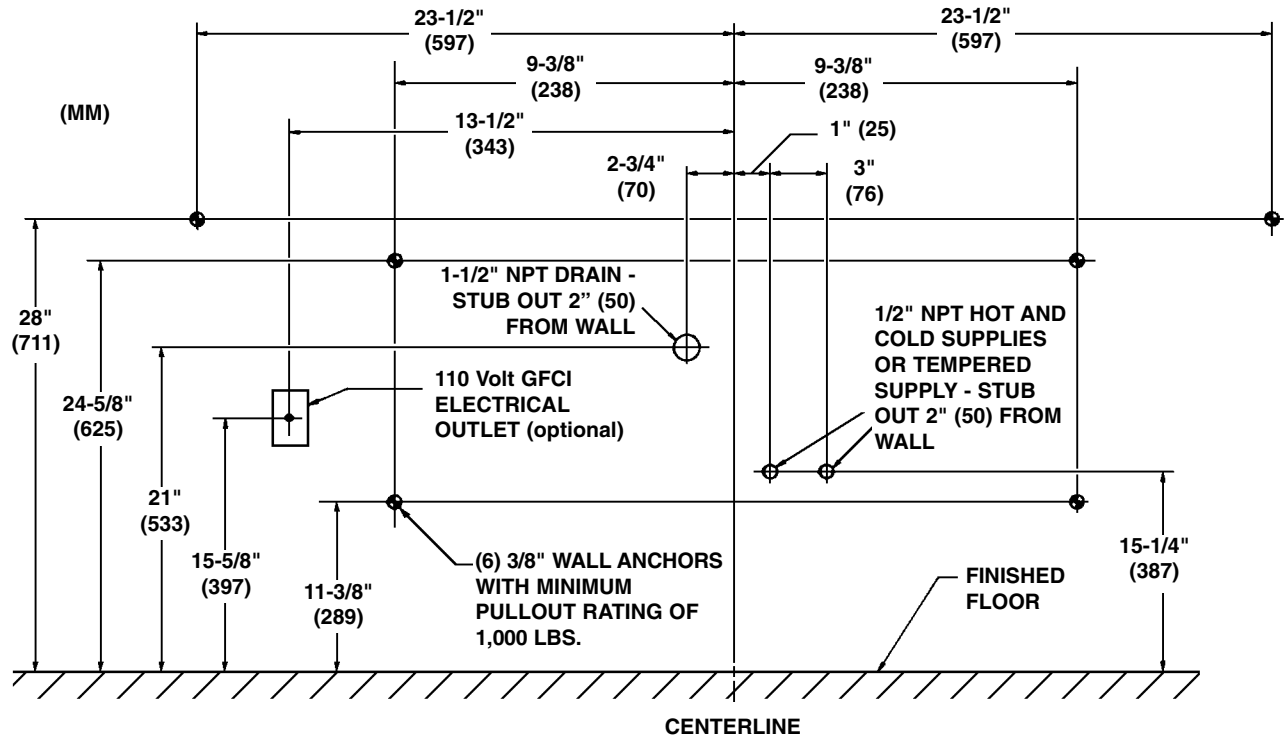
23-1/2"
(597)

23-1/2"
(597)

9-3/8"
(238)

9-3/8"
(238)

(MM)

13-1/2"
(343)

1" (25)

2-3/4"
(70)

3"
(76)

28"
(711)

24-5/8"
(625)

1-1/2" NPT DRAIN - STUB OUT 2" (50) FROM WALL

1/2" NPT HOT AND COLD SUPPLIES OR TEMPERED SUPPLY - STUB OUT 2" (50) FROM WALL

110 Volt GFCI ELECTRICAL OUTLET (optional)

21"
(533)

15-5/8"
(397)

11-3/8"
(289)

(6) 3/8" WALL ANCHORS WITH MINIMUM PULLOUT RATING OF 1,000 LBS.

FINISHED FLOOR

15-1/4"
(387)

CENTERLINE